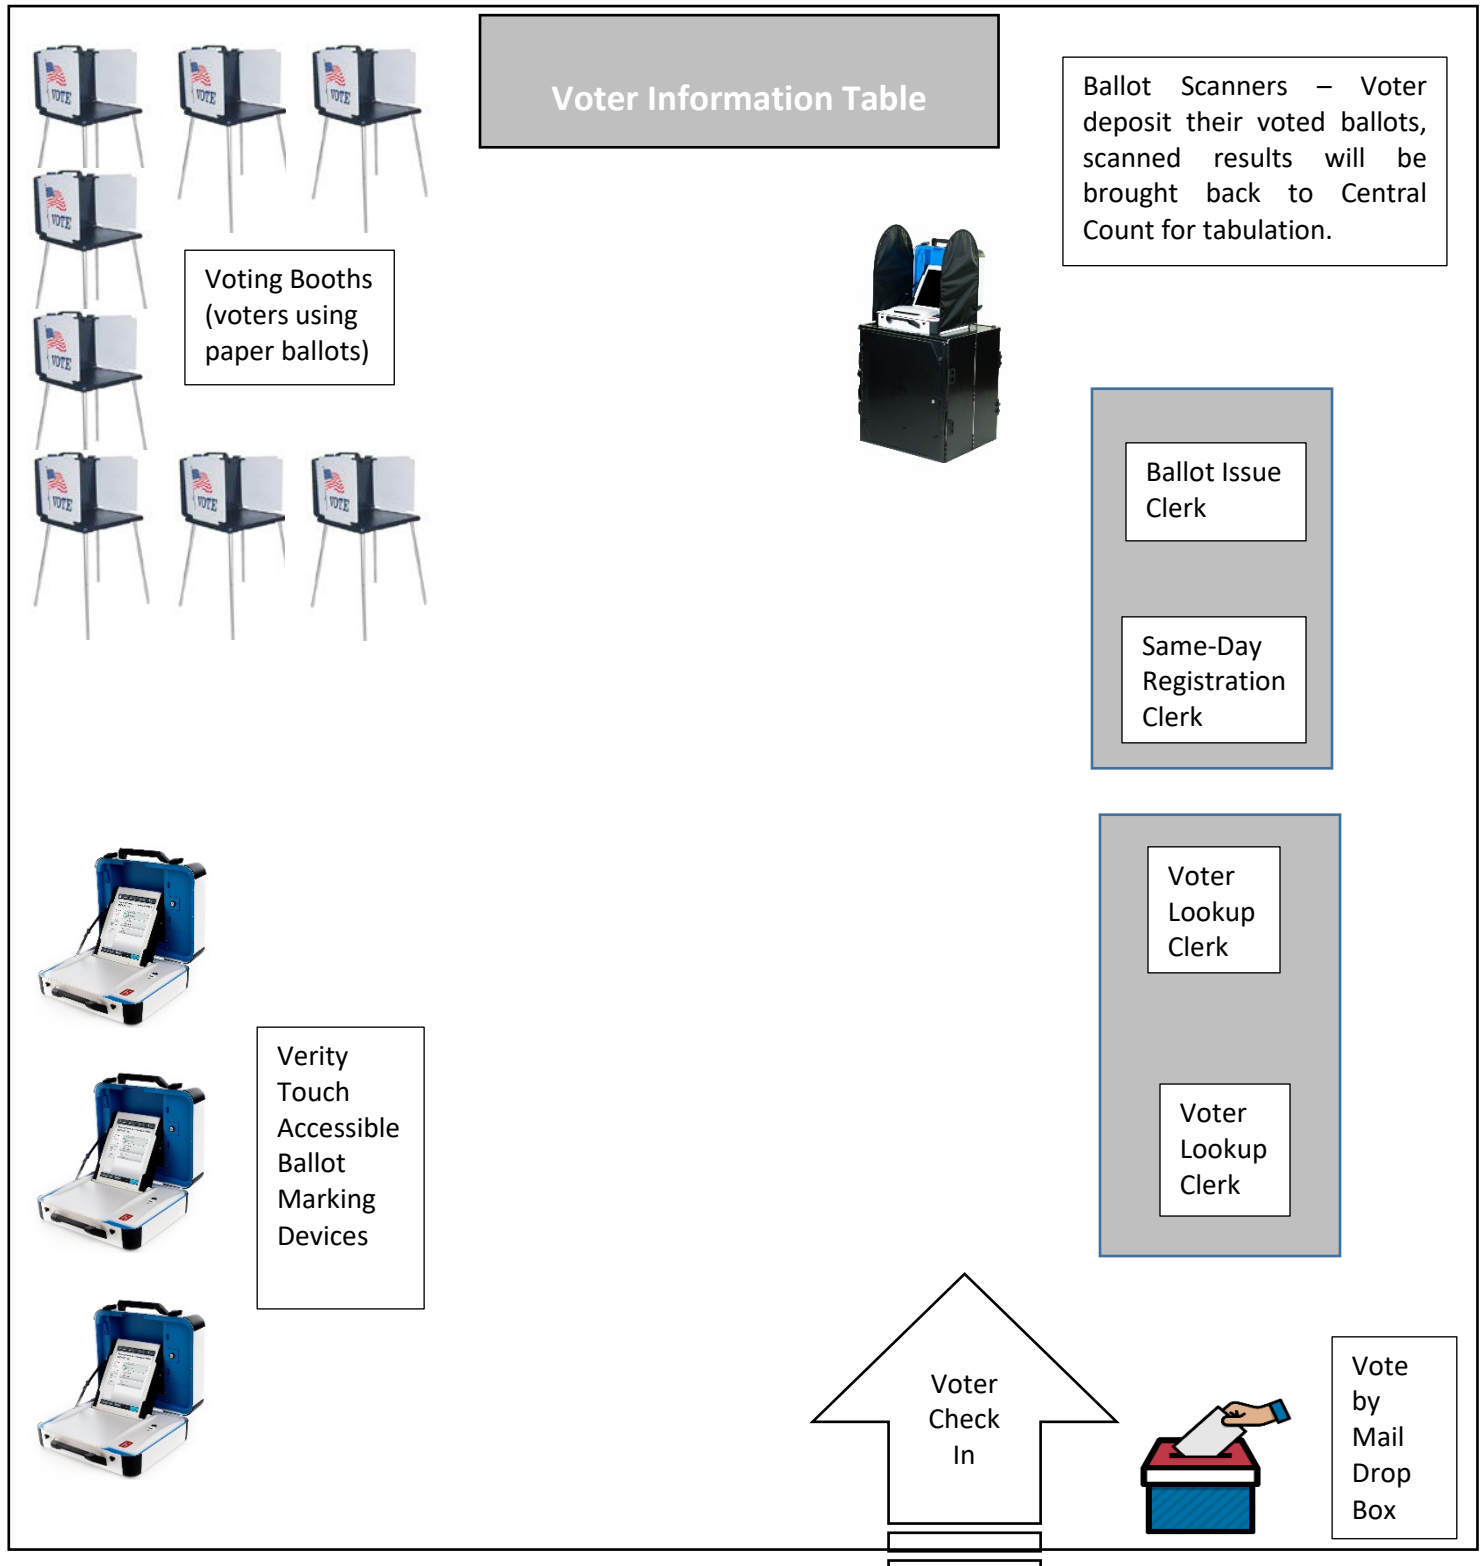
Voter Information Table

Ballot Scanners – Voter deposit their voted ballots, scanned results will be brought back to Central Count for tabulation.

VOTE VOTE VOTE VOTE VOTE VOTE VOTE VOTE

Voting Booths (voters using paper ballots)

Ballot Issue Clerk

Same-Day Registration Clerk

Voter Lookup Clerk

Voter Lookup Clerk

Verity Touch Accessible Ballot Marking Devices

Voter Check In

Vote by Mail Drop Box